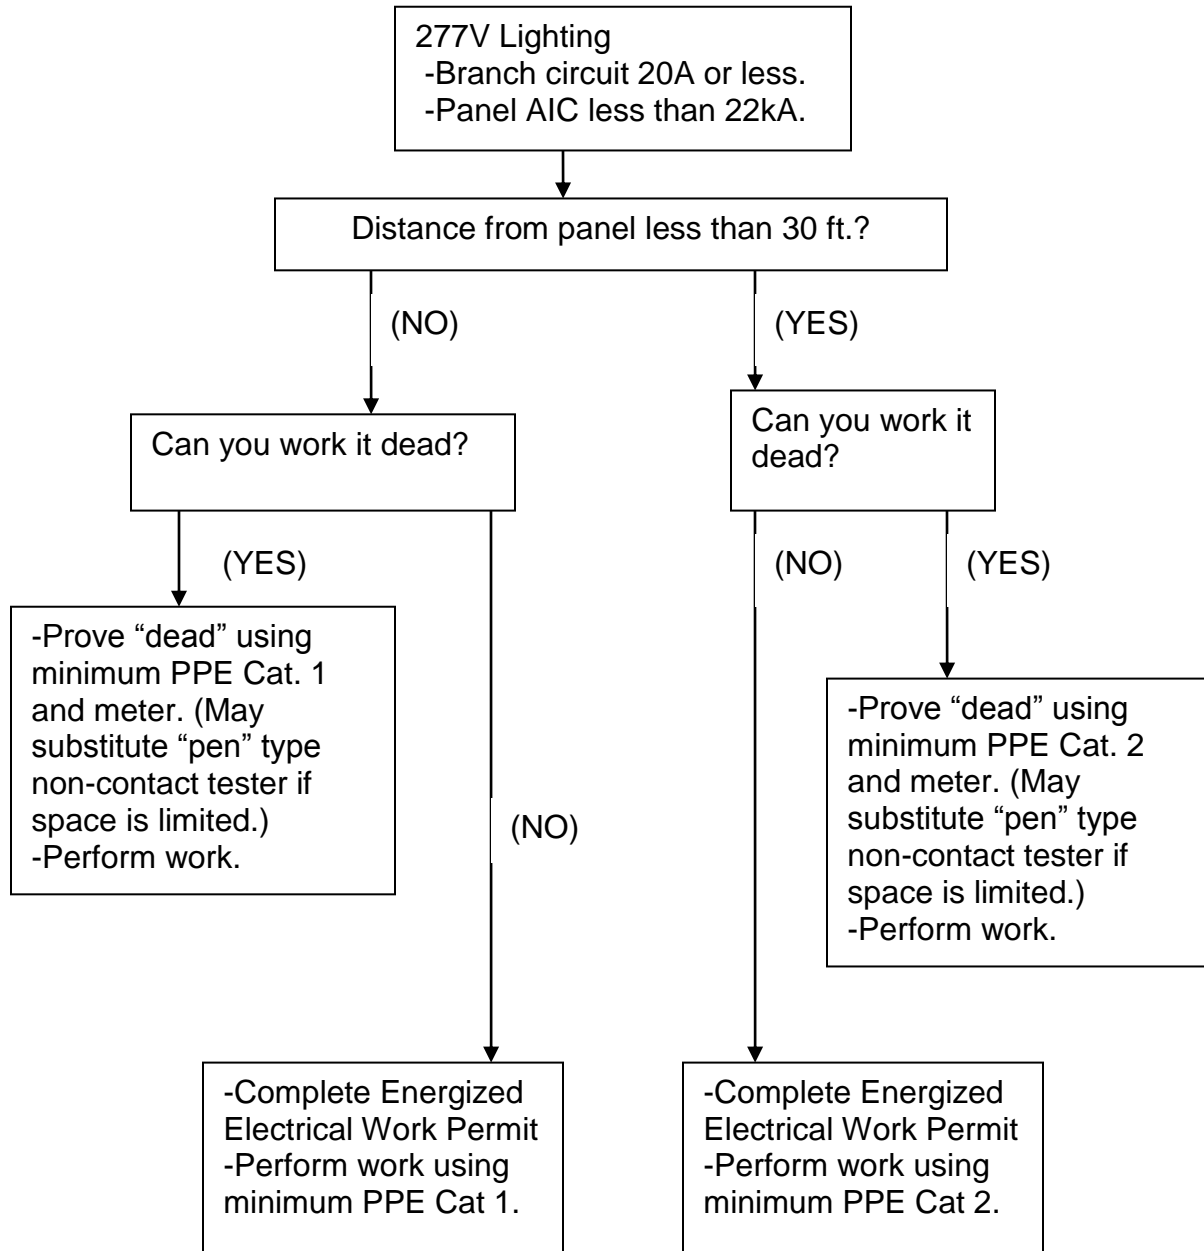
277V Lighting
-Branch circuit 20A or less.
-Panel AIC less than 22kA.

Distance from panel less than 30 ft.?

(NO)

(YES)

Can you work it dead?

Can you work it dead?

(YES)

-Prove “dead” using minimum PPE Cat. 1 and meter. (May substitute “pen” type non-contact tester if space is limited.)
-Perform work.

(NO)

(NO)

(YES)

-Prove “dead” using minimum PPE Cat. 2 and meter. (May substitute “pen” type non-contact tester if space is limited.)
-Perform work.

-Complete Energized Electrical Work Permit
-Perform work using minimum PPE Cat 1.

-Complete Energized Electrical Work Permit
-Perform work using minimum PPE Cat 2.